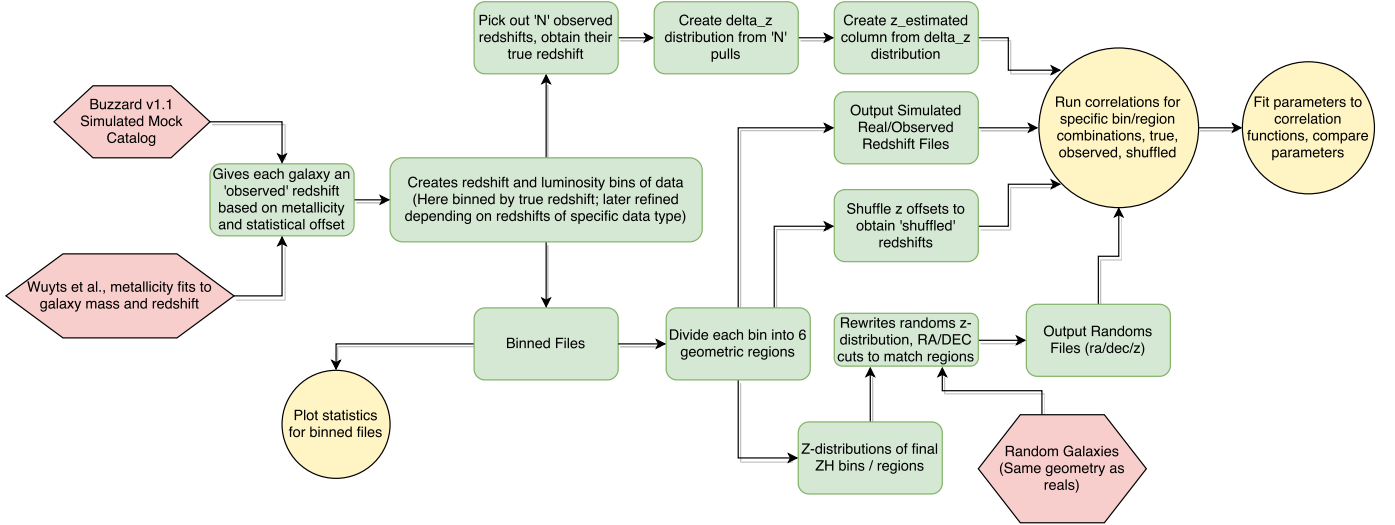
Buzzard v1.1 Simulated Mock Catalog

Wuyts et al., metallicity fits to galaxy mass and redshift

Gives each galaxy an 'observed' redshift based on metallicity and statistical offset

Creates redshift and luminosity bins of data (Here binned by true redshift; later refined depending on redshifts of specific data type)

Pick out 'N' observed redshifts, obtain their true redshift

Create delta_z distribution from 'N' pulls

Create z_estimated column from delta_z distribution

Output Simulated Real/Observed Redshift Files

Shuffle z offsets to obtain 'shuffled' redshifts

Run correlations for specific bin/region combinations, true, observed, shuffled

Fit parameters to correlation functions, compare parameters

Binned Files

Plot statistics for binned files

Divide each bin into 6 geometric regions

Rewrites randoms z-distribution, RA/DEC cuts to match regions

Output Randoms Files (ra/dec/z)

Z-distributions of final ZH bins / regions

Random Galaxies (Same geometry as reals)